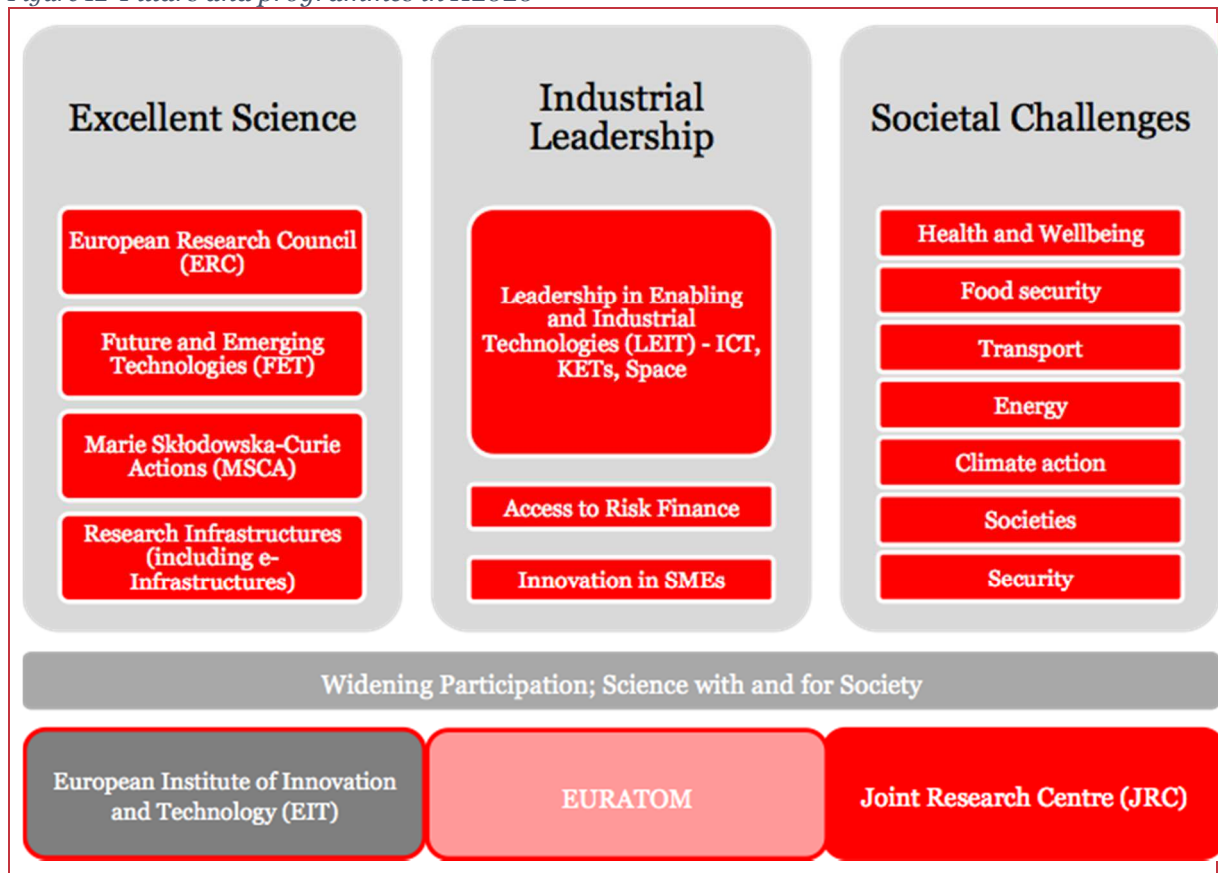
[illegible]

Excellent Science

European Research Council (ERC)

Future and Emerging Technologies (FET)

Marie Skłodowska-Curie Actions (MSCA)

Research Infrastructures (including e-Infrastructures)

Industrial Leadership

Leadership in Enabling and Industrial Technologies (LEIT) - ICT, KETs, Space

Access to Risk Finance

Innovation in SMEs

Societal Challenges

Health and Wellbeing

Food security

Transport

Energy

Climate action

Societies

Security

Widening Participation; Science with and for Society

European Institute of Innovation and Technology (EIT)

EURATOM

Joint Research Centre (JRC)